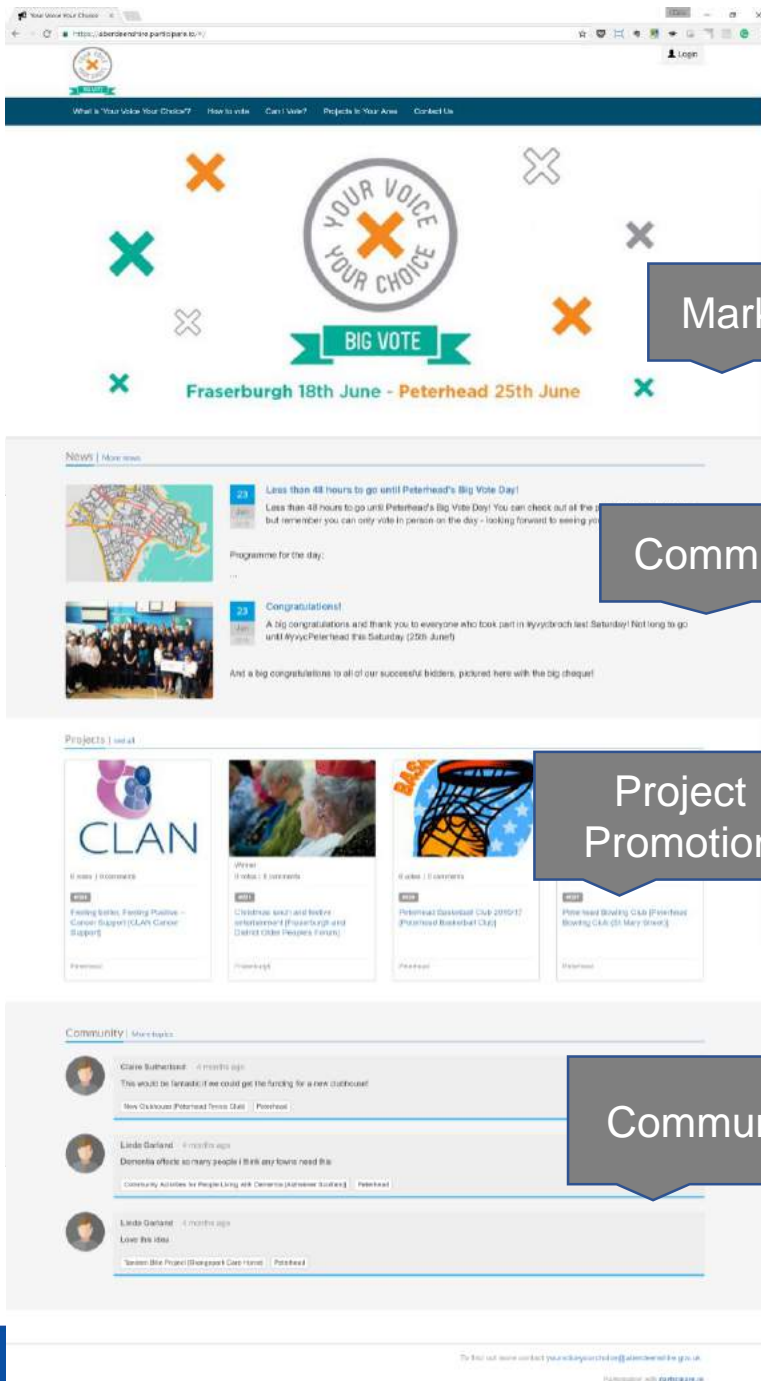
Your Voice Your Choice ×

https://aberdeenshire.participare.io/#/

Login

What is 'Your Voice Your Choice'? How to vote Can I Vote? Projects In Your Area Contact Us

YOUR VOICE YOUR CHOICE

BIG VOTE

Fraserburgh 18th June - Peterhead 25th June

Mark

News | More news

23 Jun

Less than 48 hours to go until Peterhead's Big Vote Day!

Less than 48 hours to go until Peterhead's Big Vote Day! You can check out all the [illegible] but remember you can only vote in person on the day - looking forward to seeing yo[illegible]

Programme for the day:

...

Comm

23 Jun

Congratulations!

A big congratulations and thank you to everyone who took part in #yvycbroch last Saturday! Not long to go until #yvycPeterhead this Saturday (25th June!)

And a big congratulations to all of our successful bidders, pictured here with the big cheque!

Projects | see all

CLAN

0 votes | 0 comments

Feeling better, Feeling Positive - Cancer Support (CLAN Cancer Support)

Peterhead

Winner

0 votes | 0 comments

Christmas lunch and festive entertainment (Fraserburgh and District Older Peoples Forum)

Fraserburgh

0 votes | 0 comments

Peterhead Basketball Club 2016/17 (Peterhead Basketball Club)

Peterhead

Peterhead Bowling Club (Peterhead Bowling Club (St Mary Street))

Peterhead

Project Promotion

Community | More topics

Claire Sutherland 4 months ago

This would be fantastic if we could get the funding for a new clubhouse!

New Clubhouse (Peterhead Tennis Club) Peterhead

Linda Garland 4 months ago

Dementia affects so many people I think any towns need this

Community Activities for People Living with Dementia (Alzheimer Scotland) Peterhead

Linda Garland 4 months ago

Love this idea

Session Bike Project (Buchanhaven Care Home) Peterhead

Commun

To find out more contact yourvoiceyourchoice@aberdeenshire.gov.uk

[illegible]